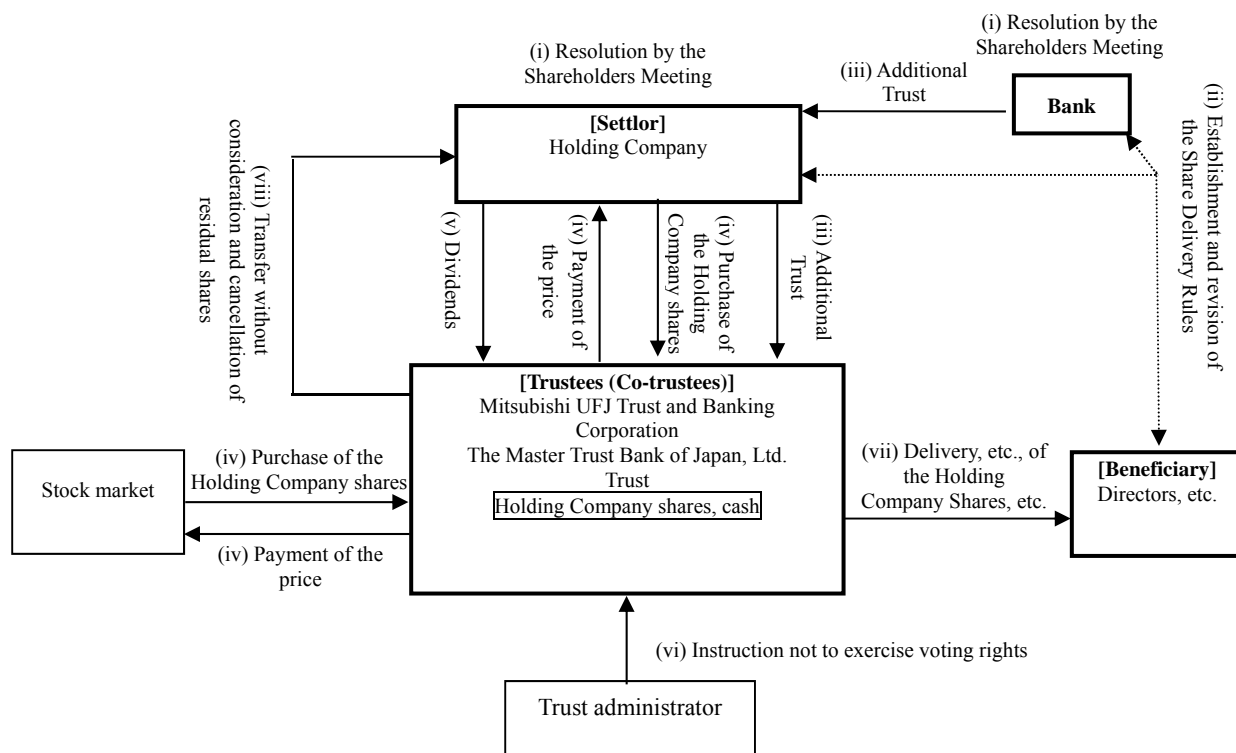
(i) Resolution by the Shareholders Meeting

(i) Resolution by the Shareholders Meeting

(iii) Additional Trust

Bank

[Settlor]
Holding Company

(viii) Transfer without consideration and cancellation of residual shares

(ii) Establishment and revision of the Share Delivery Rules

(v) Dividends

(iv) Payment of the price

(iv) Purchase of the Holding Company shares

(iii) Additional Trust

[Trustees (Co-trustees)]
Mitsubishi UFJ Trust and Banking Corporation
The Master Trust Bank of Japan, Ltd.
Trust
Holding Company shares, cash

Stock market

(iv) Purchase of the Holding Company shares

(iv) Payment of the price

(vii) Delivery, etc., of the Holding Company Shares, etc.

[Beneficiary]
Directors, etc.

(vi) Instruction not to exercise voting rights

Trust administrator